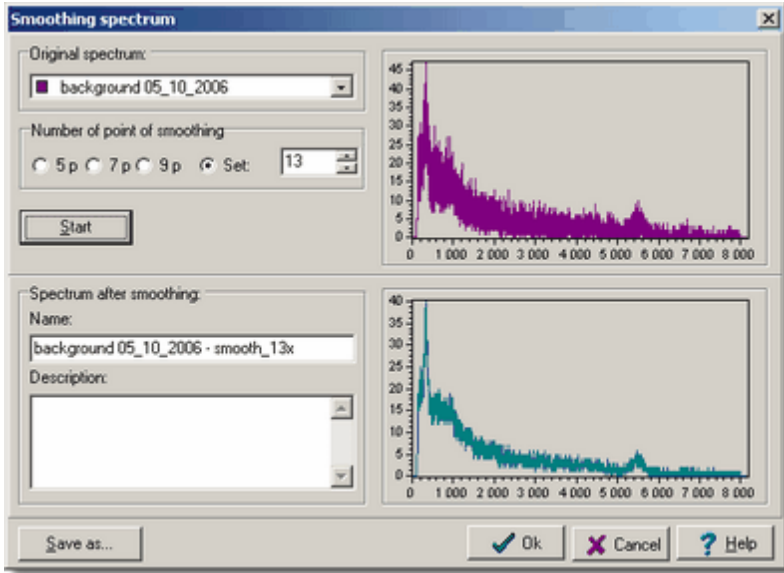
Smoothing spectrum

Original spectrum:

background 05_10_2006

Number of point of smoothing

5 p 7 p 9 p Set: 13

Start

45
40
35
30
25
20
15
10
5
0
0 1 000 2 000 3 000 4 000 5 000 6 000 7 000 8 000

Spectrum after smoothing:

Name:

background 05_10_2006 - smooth_13x

Description:

40
35
30
25
20
15
10
5
0
0 1 000 2 000 3 000 4 000 5 000 6 000 7 000 8 000

Save as...

Ok

Cancel

Help